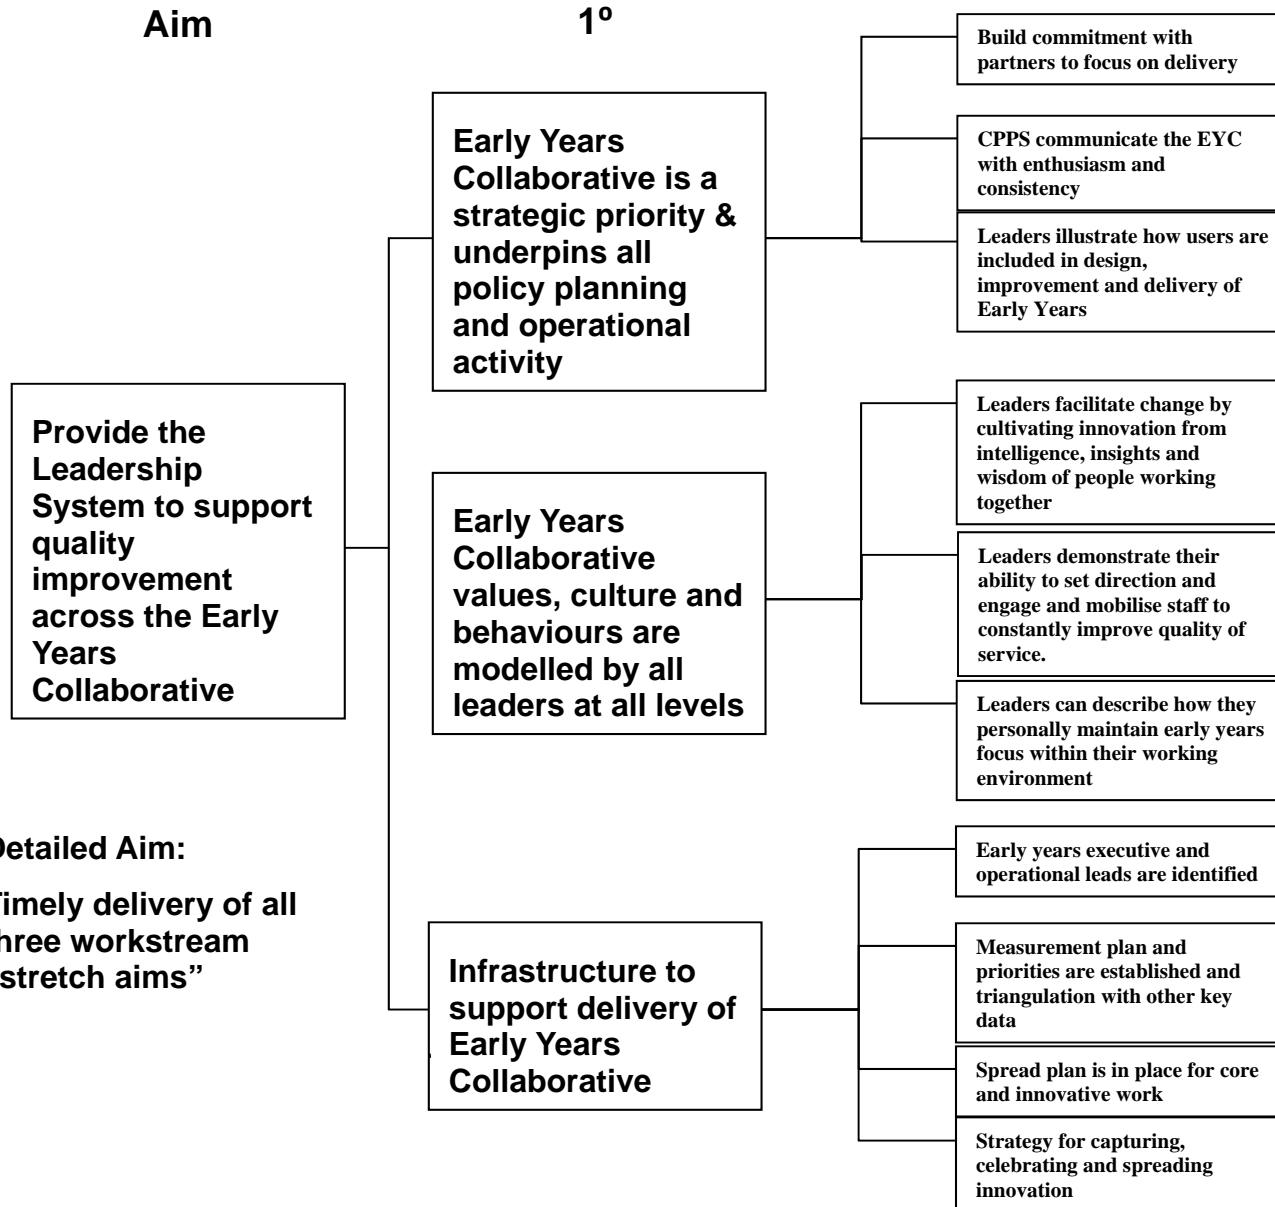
Aim

1º

Provide the Leadership System to support quality improvement across the Early Years Collaborative

Detailed Aim:

Timely delivery of all three workstream "stretch aims"

Early Years Collaborative is a strategic priority & underpins all policy planning and operational activity

Build commitment with partners to focus on delivery

CPPS communicate the EYC with enthusiasm and consistency

Leaders illustrate how users are included in design, improvement and delivery of Early Years

Early Years Collaborative values, culture and behaviours are modelled by all leaders at all levels

Leaders facilitate change by cultivating innovation from intelligence, insights and wisdom of people working together

Leaders demonstrate their ability to set direction and engage and mobilise staff to constantly improve quality of service.

Leaders can describe how they personally maintain early years focus within their working environment

Infrastructure to support delivery of Early Years Collaborative

Early years executive and operational leads are identified

Measurement plan and priorities are established and triangulation with other key data

Spread plan is in place for core and innovative work

Strategy for capturing, celebrating and spreading innovation